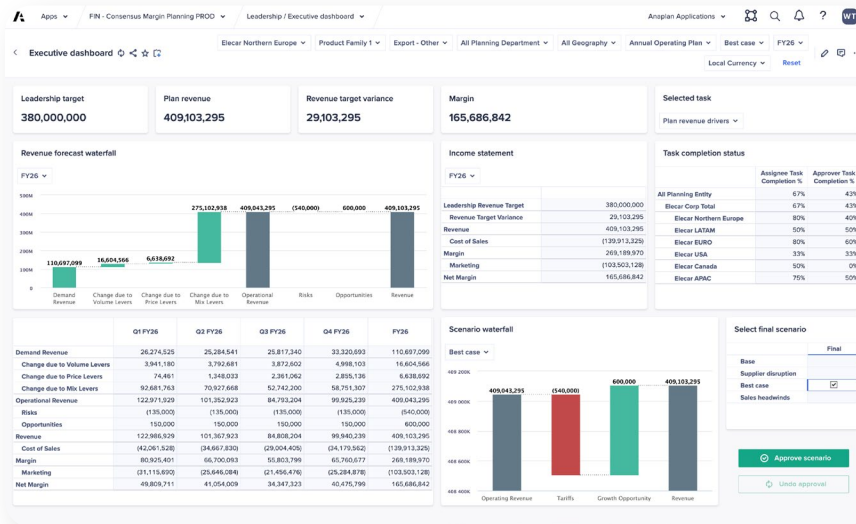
Apps FIN - Consensus Margin Planning PROD Leadership / Executive dashboard Anaplan Applications WT

Executive dashboard

Elecar Northern Europe Product Family 1 Export - Other All Planning Department All Geography Annual Operating Plan Best case FY26
Local Currency Reset

Leadership target
380,000,000

Plan revenue
409,103,295

Revenue target variance
29,103,295

Margin
165,686,842

Selected task
Plan revenue drivers

Revenue forecast waterfall

FY26

450M
400M
350M
300M
250M
200M
150M
100M
50M
0

110,697,099 16,604,566 6,638,692 275,102,938 409,043,295 (540,000) 600,000 409,103,295

Demand Revenue
Change due to Volume Levers
Change due to Price Levers
Change due to Mix Levers
Operational Revenue
Risks
Opportunities
Revenue

Income statement

FY26

| | |
|---|---|
| Leadership Revenue Target | 380,000,000 |
| Revenue Target Variance | 29,103,295 |
| Revenue | 409,103,295 |
| Cost of Sales | (139,913,325) |
| Margin | 269,189,970 |
| Marketing | (103,503,128) |
| Net Margin | 165,686,842 |

Task completion status

| | Assignee Task Completion % | Approver Task Completion % |
|---|---|---|
| All Planning Entity | 67% | 43% |
| Elecar Corp Total | 67% | 43% |
| Elecar Northern Europe | 80% | 40% |
| Elecar LATAM | 50% | 50% |
| Elecar EURO | 50% | 60% |
| Elecar USA | 33% | 33% |
| Elecar Canada | 50% | 0% |
| Elecar APAC | 75% | 50% |

| | Q1 FY26 | Q2 FY26 | Q3 FY26 | Q4 FY26 | FY26 |
|---|---|---|---|---|---|
| Demand Revenue | 26,274,525 | 25,284,541 | 25,817,340 | 33,320,693 | 110,697,099 |
| Change due to Volume Levers | 3,941,180 | 3,792,681 | 3,872,602 | 4,998,103 | 16,604,566 |
| Change due to Price Levers | 74,461 | 2,343,063 | 2,361,062 | 1,860,106 | 6,638,692 |
| Change due to Mix Levers | 92,681,763 | 70,927,668 | 52,742,200 | 58,751,307 | 275,102,938 |
| Operational Revenue | 122,971,929 | 102,347,953 | 84,793,204 | 99,925,230 | 409,043,295 |
| Risks | (135,000) | (135,000) | (135,000) | (135,000) | (540,000) |
| Opportunities | 150,000 | 150,000 | 150,000 | 150,000 | 600,000 |
| Revenue | 122,986,929 | 101,367,923 | 84,808,204 | 99,940,239 | 409,103,295 |
| Cost of Sales | (42,061,528) | (34,667,830) | (29,004,405) | (34,179,562) | (139,913,325) |
| Margin | 80,925,401 | 66,700,093 | 55,803,799 | 65,760,677 | 269,189,970 |
| Marketing | (31,115,690) | (25,646,084) | (21,456,476) | (25,284,878) | (103,503,128) |
| Net Margin | 49,809,711 | 41,054,009 | 34,347,323 | 40,475,799 | 165,686,842 |

Scenario waterfall

Best case

409,043,295 (540,000) 600,000 409,103,295

Operating Revenue Tariffs Growth Opportunity Revenue

Select final scenario

| | Final |
|---|---|
| Base | |
| Supplier disruption | |
| Best case | ☑ |
| Sales headwinds | |

Approve scenario

Undo approval